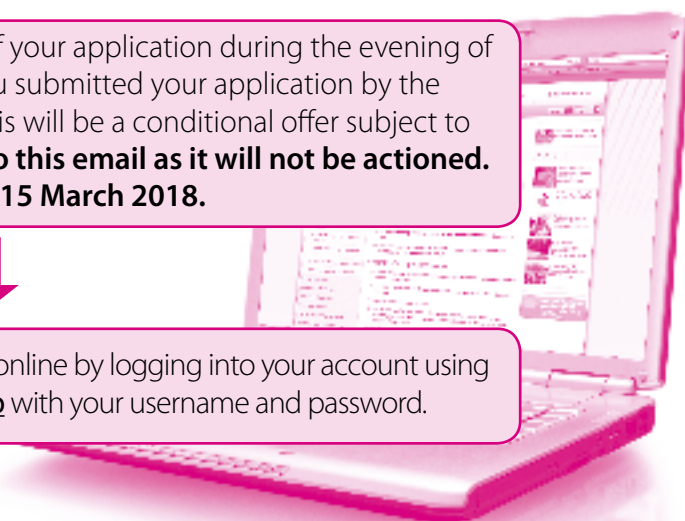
f your application during the evening of u submitted your application by the is will be a conditional offer subject to **o this email as it will not be actioned. 15 March 2018.**

online by logging into your account using **o** with your username and password.